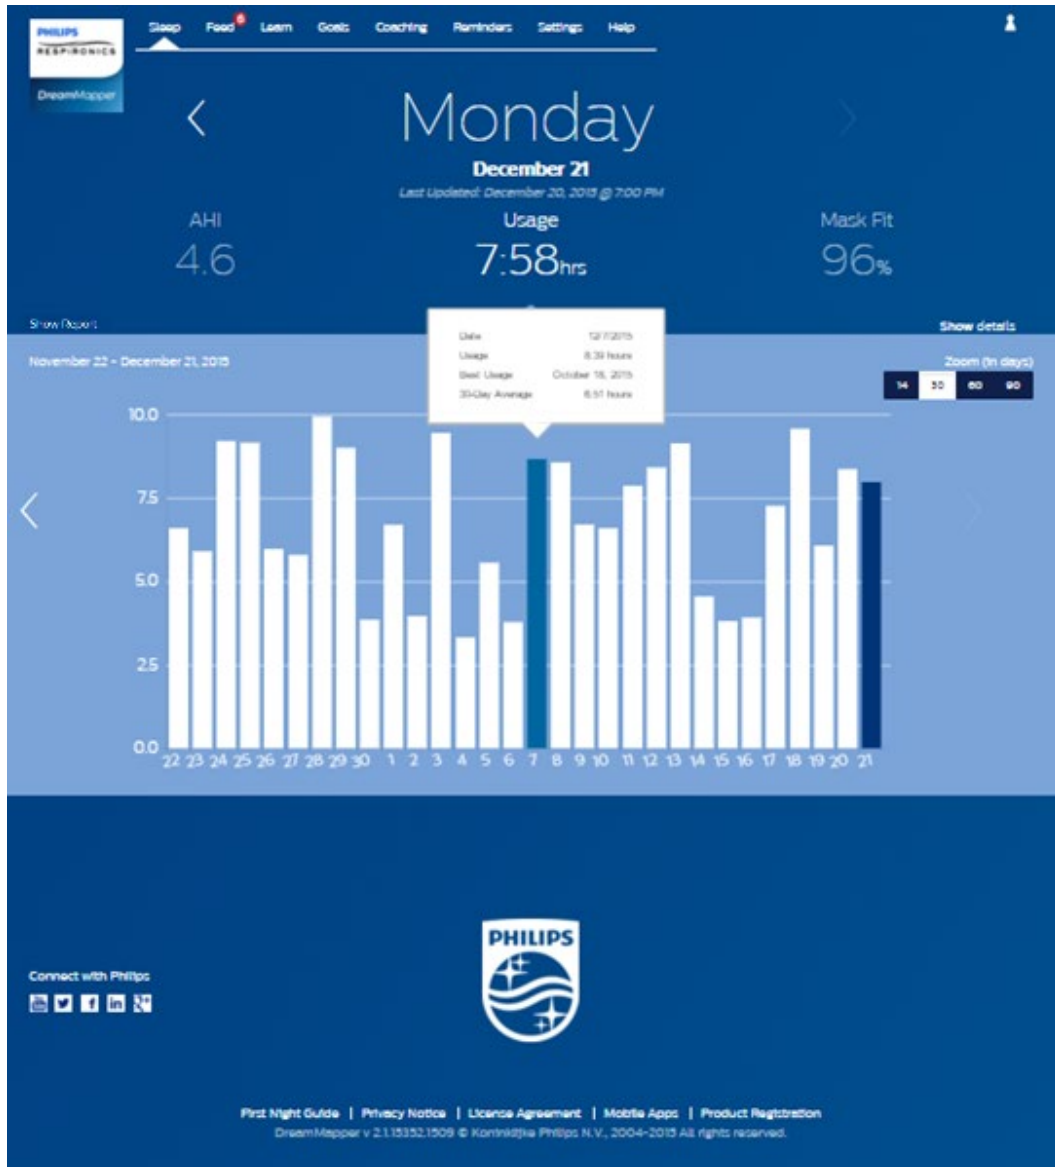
PHILIPS RESPIRONICS

DreamMapper

Sleep Feed 6 Learn Goals Coaching Reminders Settings Help

Monday

December 21

Last Updated: December 20, 2015 @ 7:00 PM

AHI
4.6

Usage
7:58hrs

Mask Fit
96%

Show Report

Show details

November 22 - December 21, 2015

| Date | 12/7/2015 |
|---|---|
| Usage | 8.39 hours |
| Best Usage | October 18, 2015 |
| 30-Day Average | 6.51 hours |

Zoom (in days)

14 30 60 90

10.0
7.5
5.0
2.5
0.0

22 23 24 25 26 27 28 29 30 1 2 3 4 5 6 7 8 9 10 11 12 13 14 15 16 17 18 19 20 21

PHILIPS

Connect with Philips

First Night Guide | Privacy Notice | Licence Agreement | Mobile Apps | Product Registration

DreamMapper v 2.1.15352.1509 © Koninklijke Philips N.V., 2004-2015 All rights reserved.